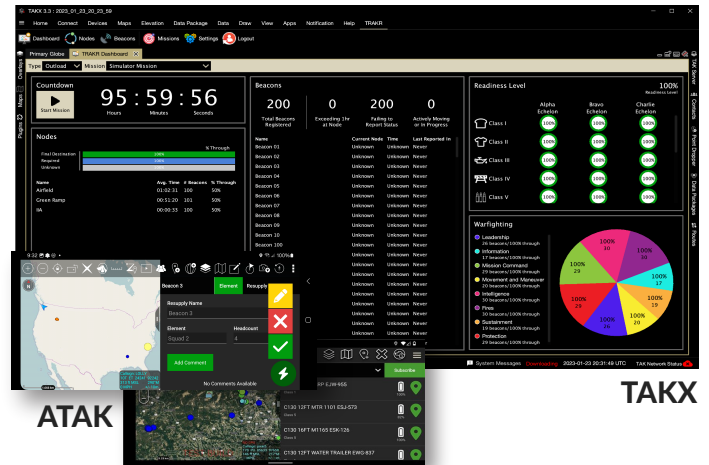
TAKX 3.3 : 2023_01_23_20_23_59

File Home Connect Devices Maps Elevation Data Package Data Draw View Apps Notification Help TRAKR

Dashboard Nodes Beacons Missions Settings Logout

Primary Globe TRAKR Dashboard

Type Outload Mission Simulator Mission

Overlays Maps Plugins

Countdown

Start Mission

95 : 59 : 56
Hours Minutes Seconds

Nodes

% Through

Final Destination 100%
Required 100%
Unknown

| Name | Avg. Time | # Beacons | % Through |
|---|---|---|---|
| Airfield | 01:02:11 | 100 | 50% |
| Green Ramp | 00:51:20 | 101 | 50% |
| IA | 00:00:33 | 100 | 50% |

Beacons

| 200 | 0 | 200 | 0 |
|---|---|---|---|
| Total Beacons Registered | Exceeding 1hr at Node | Failing to Report Status | Actively Moving or In Progress |

| Name | Current Node | Time | Last Reported In |
|---|---|---|---|
| Beacon 01 | Unknown | Unknown | Never |
| Beacon 02 | Unknown | Unknown | Never |
| Beacon 03 | Unknown | Unknown | Never |
| Beacon 04 | Unknown | Unknown | Never |
| Beacon 05 | Unknown | Unknown | Never |
| Beacon 06 | Unknown | Unknown | Never |
| Beacon 07 | Unknown | Unknown | Never |
| Beacon 08 | Unknown | Unknown | Never |
| Beacon 09 | Unknown | Unknown | Never |
| Beacon 10 | Unknown | Unknown | Never |
| Beacon 100 | Unknown | Unknown | Never |

Readiness Level

100%
Readiness Level

| | Alpha Echelon | Bravo Echelon | Charlie Echelon |
|---|---|---|---|
| Class I | 100% | 100% | 100% |
| Class II | 100% | 100% | 100% |
| Class III | 100% | 100% | 100% |
| Class IV | 100% | 100% | 100% |
| Class V | 100% | 100% | 100% |

Warfighting

Leadership 26 beacons/100% through
Information 17 beacons/100% through
Mission Command 29 beacons/100% through
Movement and Maneuver 20 beacons/100% through
Intelligence 30 beacons/100% through
Fires 30 beacons/100% through
Sustainment 19 beacons/100% through
Protection 29 beacons/100% through

100% 30
100% 30
100% 17
100% 19
100% 20
100% 29
100% 29
100% 26

TAK Server Contacts Point Dropper Data Packages Routes

System Messages Downloading 2023-01-23 20:31:49 UTC TAK Network Status

9:32

Beacon 3 Element Resupply

Resupply Name
Beacon 3

Element Headcount
Squad 2 4

Add Comment

No Comments Available

Subscribe

C130 12FT MTR 1101 ESJ-573
C130 12FT M1165 ESK-126
C130 12FT WATER TRAILER EWG-837

ATAK

TAKX